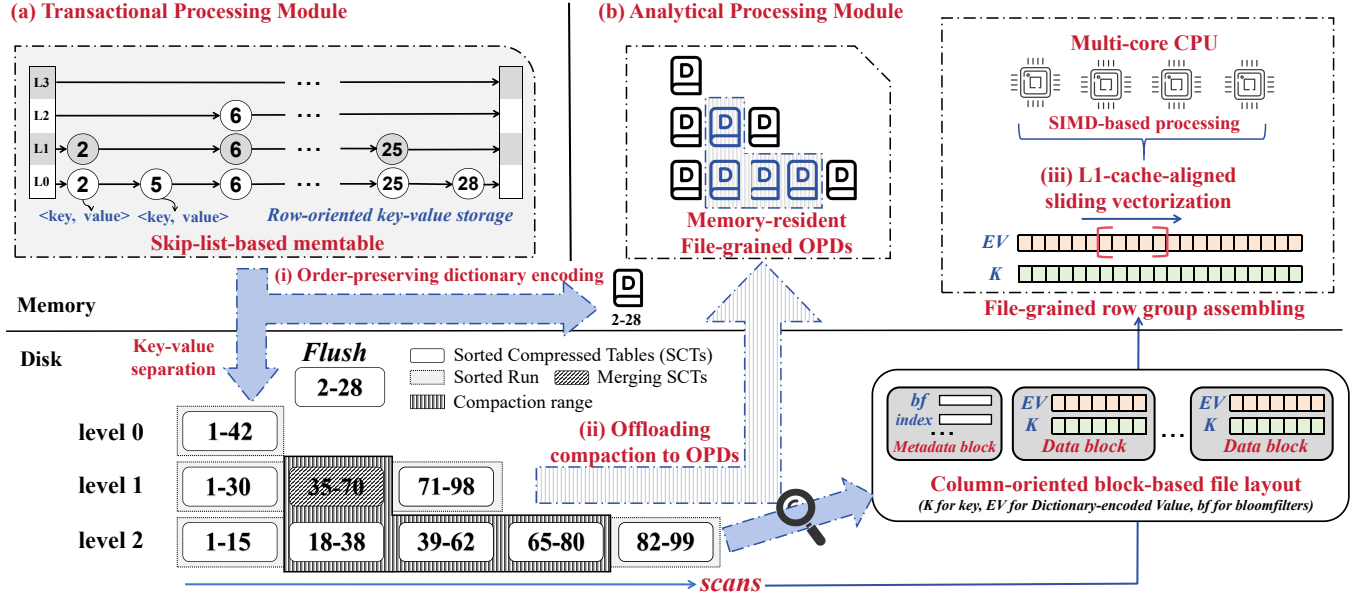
(a) Transactional Processing Module

L3
L2
L1
L0

6
2
6
25
2
5
6
25
28

<key, value> <key, value>
Row-oriented key-value storage
Skip-list-based memtable

(b) Analytical Processing Module

Memory-resident File-grained OPDs

Multi-core CPU
SIMD-based processing
(iii) L1-cache-aligned sliding vectorization
EV
K
File-grained row group assembling

(i) Order-preserving dictionary encoding
2-28

Memory

Disk

Key-value separation

Flush
2-28

Sorted Compressed Tables (SCTs)
Sorted Run
Merging SCTs
Compaction range

level 0
1-42

level 1
1-30
35-70
71-98

level 2
1-15
18-38
39-62
65-80
82-99

(ii) Offloading compaction to OPDs

scans

bf
index
Metadata block
EV
K
Data block
...
EV
K
Data block

Column-oriented block-based file layout
(K for key, EV for Dictionary-encoded Value, bf for bloomfilters)